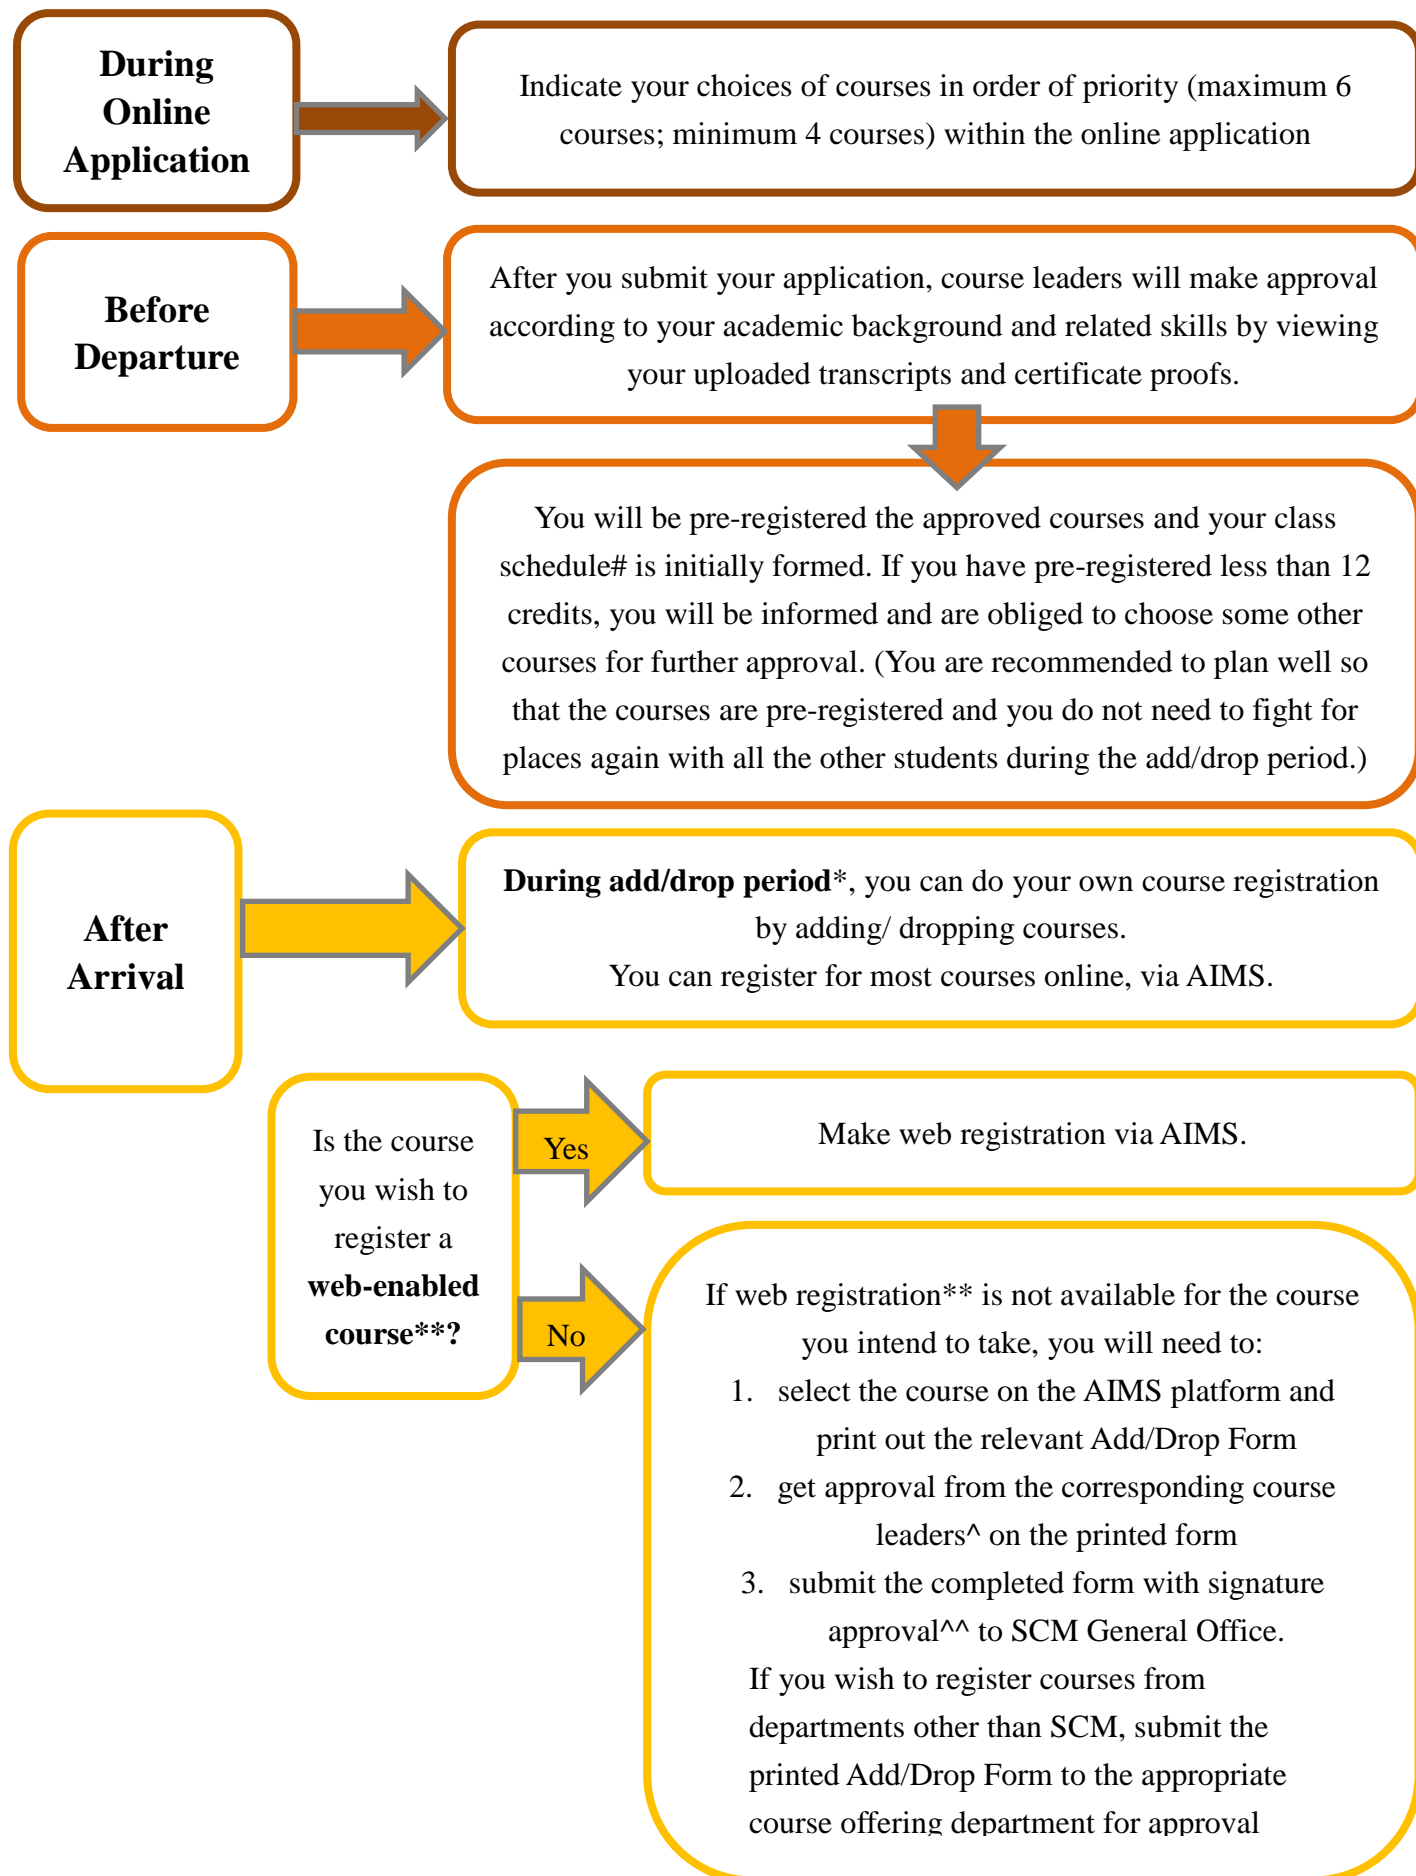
During Online Application

Indicate your choices of courses in order of priority (maximum 6 courses; minimum 4 courses) within the online application

Before Departure

After you submit your application, course leaders will make approval according to your academic background and related skills by viewing your uploaded transcripts and certificate proofs.

You will be pre-registered the approved courses and your class schedule# is initially formed. If you have pre-registered less than 12 credits, you will be informed and are obliged to choose some other courses for further approval. (You are recommended to plan well so that the courses are pre-registered and you do not need to fight for places again with all the other students during the add/drop period.)

After Arrival

**During add/drop period***, you can do your own course registration by adding/ dropping courses.
You can register for most courses online, via AIMS.

Is the course you wish to register a **web-enabled course**?**

Yes

Make web registration via AIMS.

No

If web registration** is not available for the course you intend to take, you will need to:
1. select the course on the AIMS platform and print out the relevant Add/Drop Form
2. get approval from the corresponding course leaders^ on the printed form
3. submit the completed form with signature approval^^ to SCM General Office.
If you wish to register courses from departments other than SCM, submit the printed Add/Drop Form to the appropriate course offering department for approval